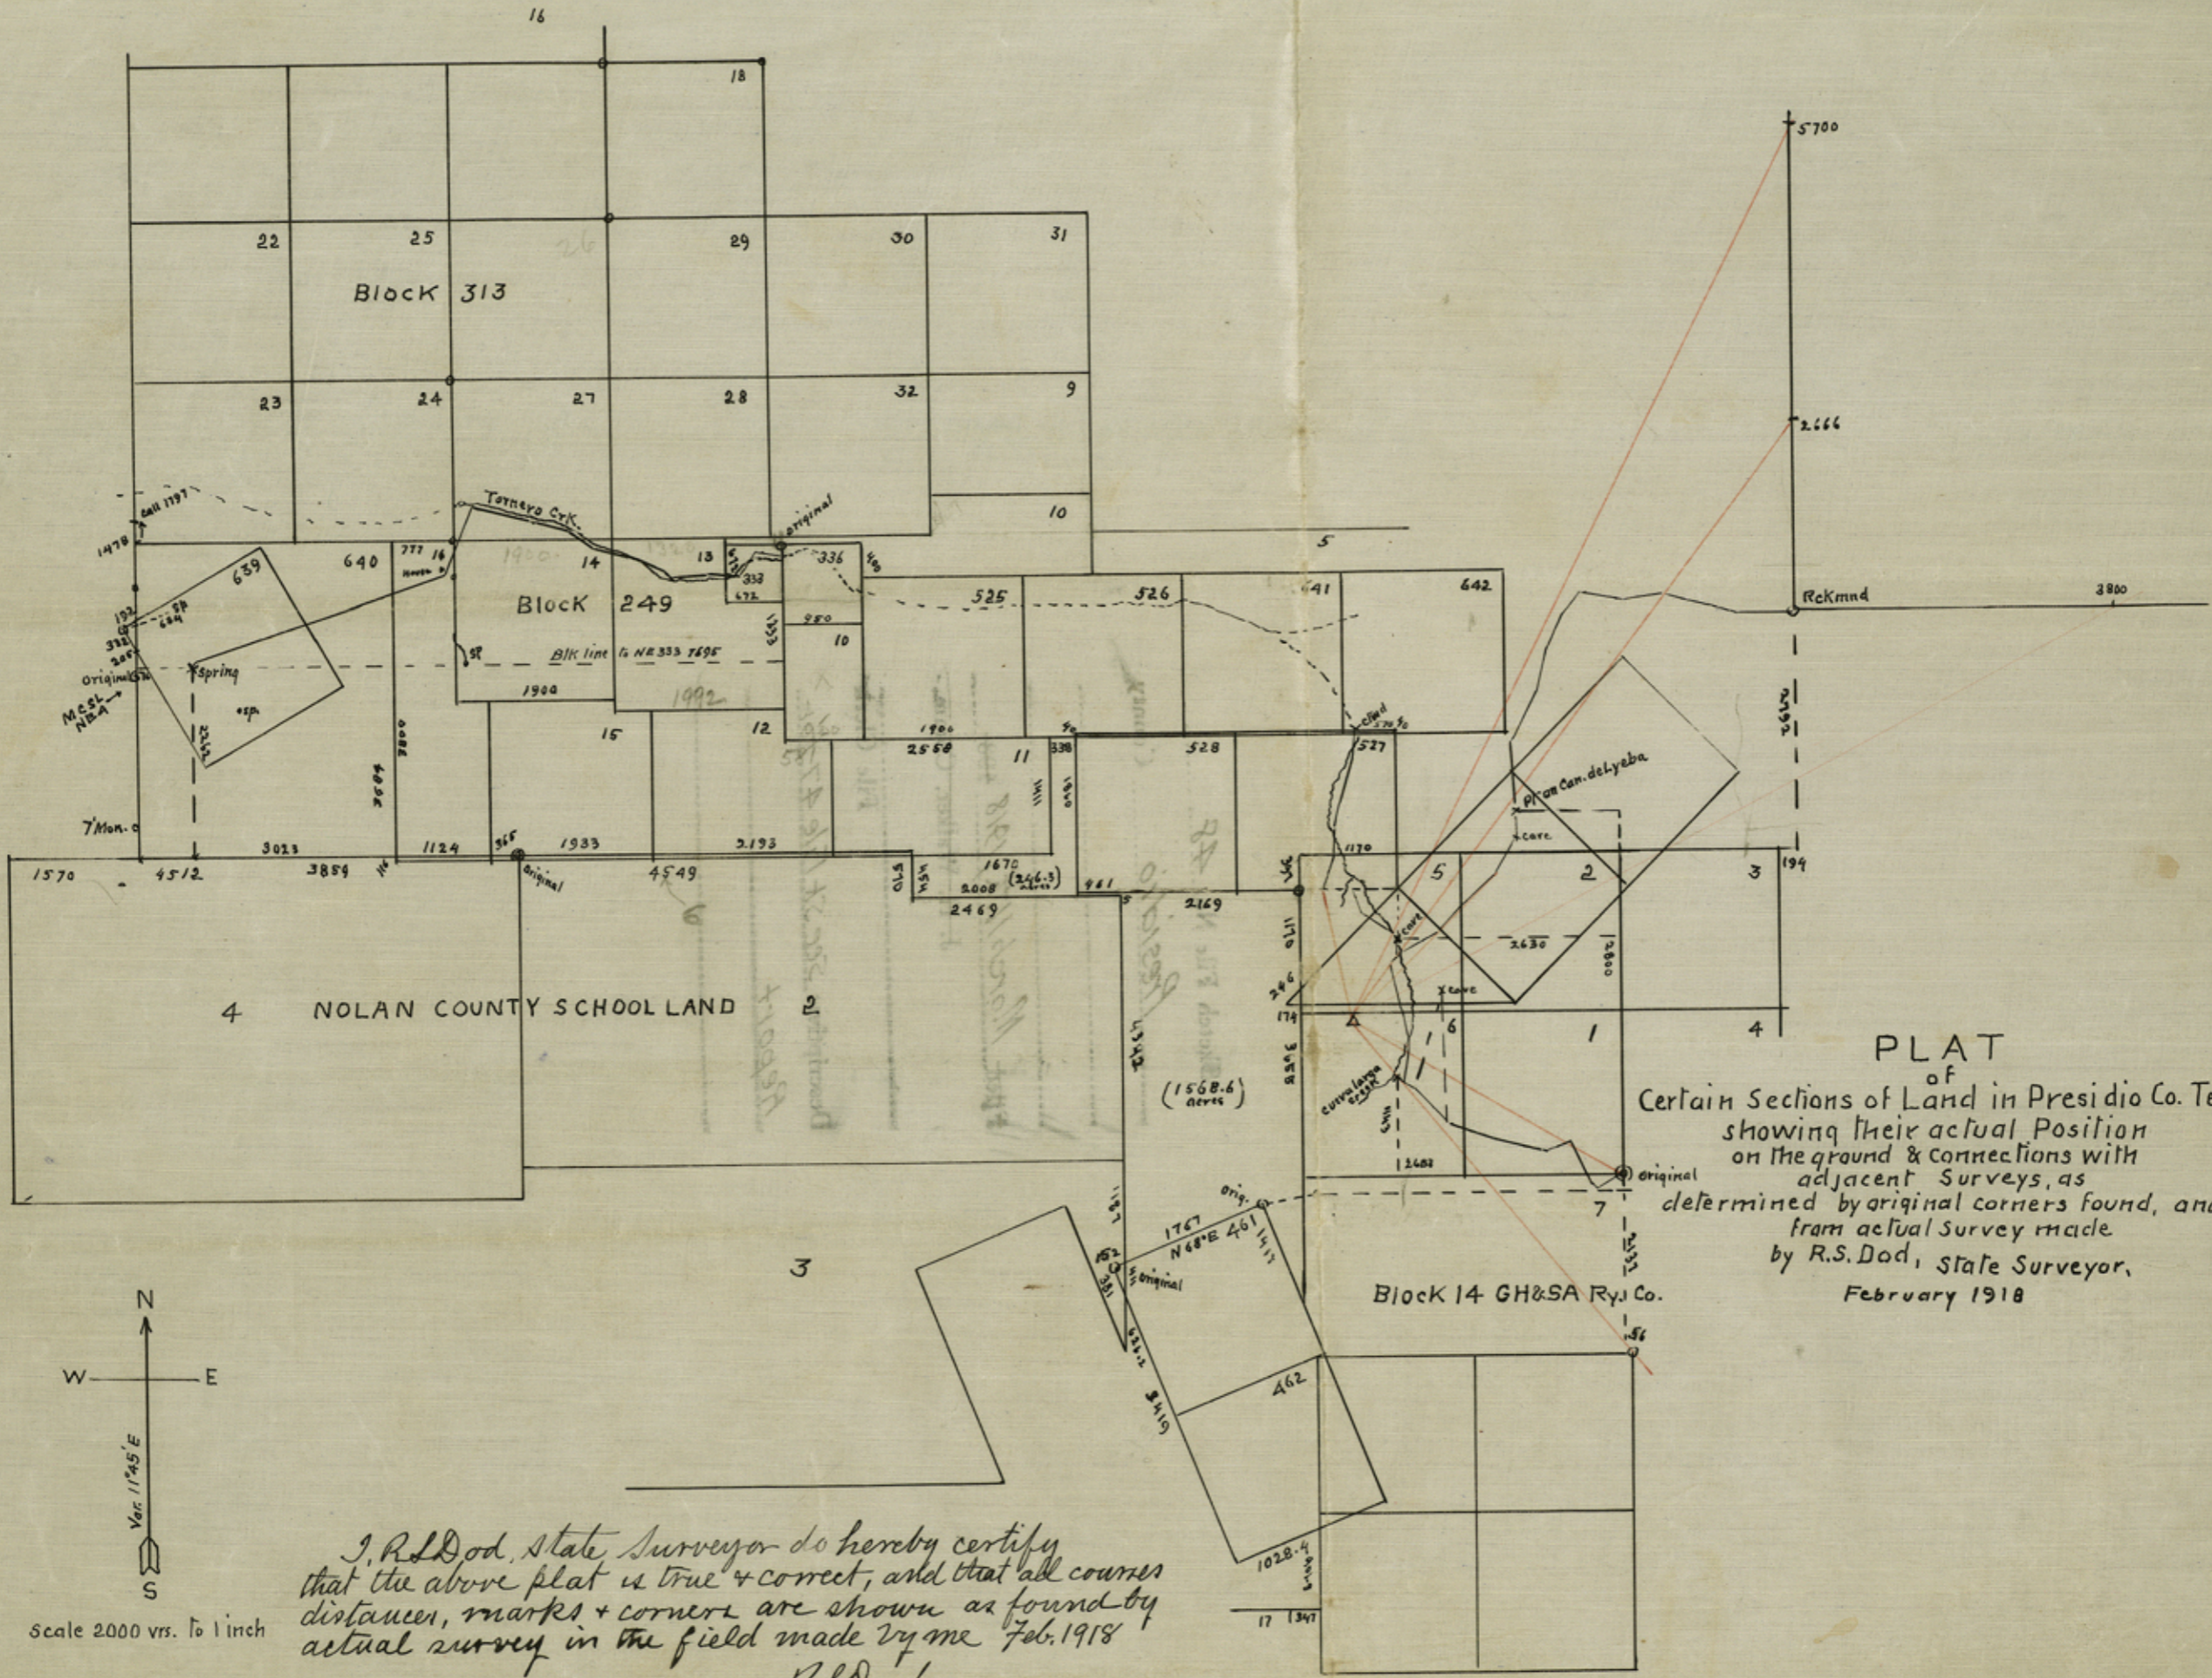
16

18

22 25 29 30 31

BLOCK 313

23 24 27 28 32 9

10

5

Call 1197

Tornero Crk.

original

1470

639 640 777 16 14 13 336

BLOCK 249

525 526 641 642

Rckmnd 3800

5700

2666

Original

Spring

BLK line to NE 333 7695

1900

10

15 12

1900

2558 11 338 528 527

M.S.L. N.B.A.

T'Mon.

3023 1124 1933 3193

1570 4512 3859 365 original 4549

1670 (246.5) acres

2008 961

2469 2169

5 2

3

194

2630

NOLAN COUNTY SCHOOL LAND 2

4

6

1

4

(1568.6 acres)

original

7

PLAT of Certain Sections of Land in Presidio Co. Te showing their actual Position on the ground & connections with adjacent Surveys, as determined by original corners found, an from actual Survey made by R.S. Dod, State Surveyor, February 1918

3

1767 N 68°E 461

original

BLock 14 GH&SA Ry. Co.

462

1028.4

17 341

N

W E

S

Var. 11°45'E

Scale 2000 vrs. to 1 inch

I, R.S. Dod, State Surveyor do hereby certify that the above plat is true & correct, and that all courses distances, marks & corners are shown as found by actual survey in the field made by me Feb. 1918

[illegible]